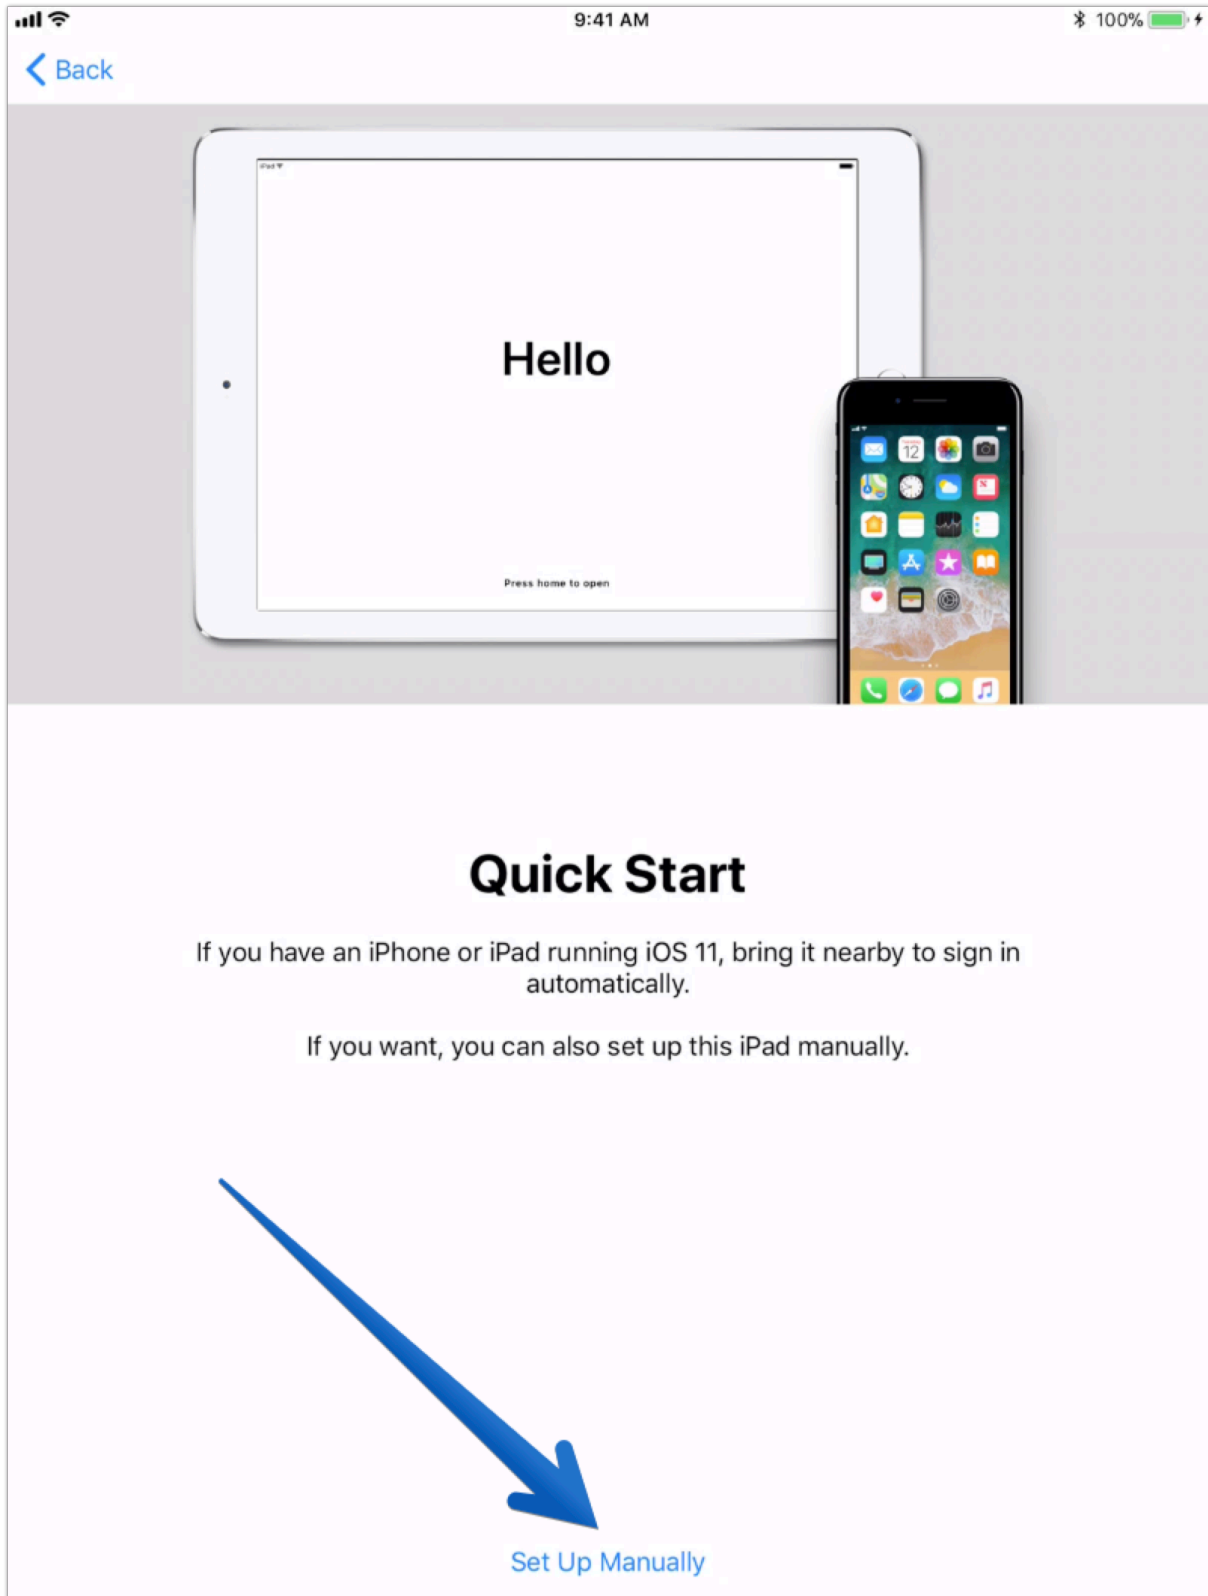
9:41 AM
100%

Back

iPad

Hello

Press home to open

12

Quick Start

If you have an iPhone or iPad running iOS 11, bring it nearby to sign in automatically.

If you want, you can also set up this iPad manually.

Set Up Manually